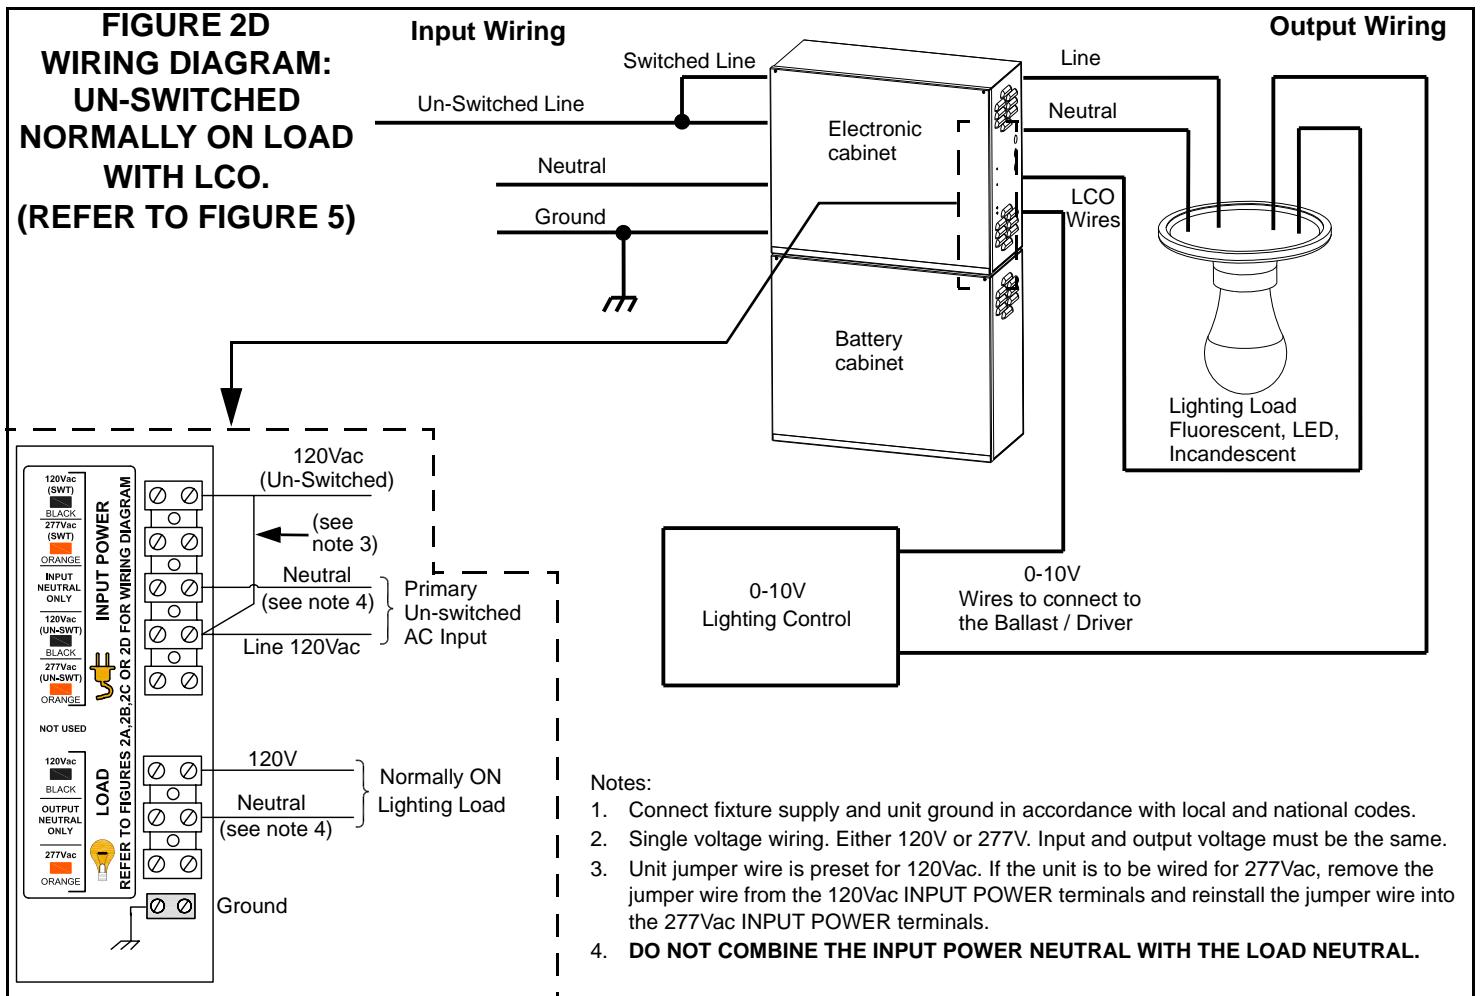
FIGURE 2D
WIRING DIAGRAM:
UN-SWITCHED
NORMALLY ON LOAD
WITH LCO.
(REFER TO FIGURE 5)

Input Wiring

Output Wiring

Switched Line
Un-Switched Line
Neutral
Ground

Electronic cabinet

Battery cabinet

Line
Neutral
LCO
Wires

Lighting Load
Fluorescent, LED,
Incandescent

0-10V
Lighting Control

0-10V
Wires to connect to
the Ballast / Driver

120Vac (SWT) BLACK
277Vac (SWT) ORANGE
INPUT NEUTRAL ONLY
120Vac (UN-SWT) BLACK
277Vac (UN-SWT) ORANGE
NOT USED
120Vac BLACK
OUTPUT NEUTRAL ONLY
277Vac ORANGE

INPUT POWER
LOAD
REFER TO FIGURES 2A,2B,2C OR 2D FOR WIRING DIAGRAM

120Vac
(Un-Switched)
(see
note 3)
Neutral
(see note 4)
Line 120Vac
Primary
Un-switched
AC Input

120V
Neutral
(see note 4)
Normally ON
Lighting Load

Ground

Notes:
1. Connect fixture supply and unit ground in accordance with local and national codes.
2. Single voltage wiring. Either 120V or 277V. Input and output voltage must be the same.
3. Unit jumper wire is preset for 120Vac. If the unit is to be wired for 277Vac, remove the jumper wire from the 120Vac INPUT POWER terminals and reinstall the jumper wire into the 277Vac INPUT POWER terminals.
4. DO NOT COMBINE THE INPUT POWER NEUTRAL WITH THE LOAD NEUTRAL.